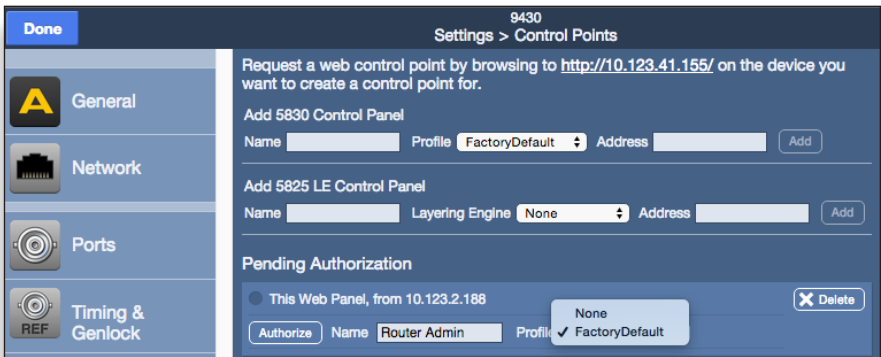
Done

9430
Settings > Control Points

A General

Network

Ports

REF Timing & Genlock

Request a web control point by browsing to http://10.123.41.155/ on the device you want to create a control point for.

Add 5830 Control Panel

Name Profile FactoryDefault Address Add

Add 5825 LE Control Panel

Name Layering Engine None Address Add

Pending Authorization

This Web Panel, from 10.123.2.188

Delete

Authorize Name Router Admin Profile

None
✓ FactoryDefault